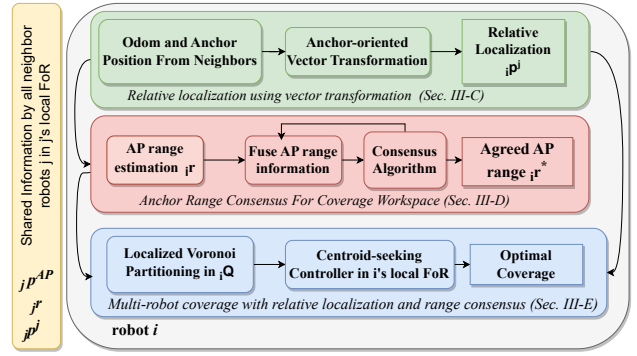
Shared Information by all neighbor robots j in j's local FoR

${}_{j}p^{AP}$

${}_{j}r$

${}_{j}p^{j}$

Odom and Anchor Position From Neighbors

Anchor-oriented Vector Transformation

Relative Localization ${}_{i}p^{j}$

Relative localization using vector transformation (Sec. III-C)

AP range estimation ${}_{i}r$

Fuse AP range information

Consensus Algorithm

Agreed AP range ${}_{i}r^{*}$

Anchor Range Consensus For Coverage Workspace (Sec. III-D)

Localized Voronoi Partitioning in ${}_{i}Q$

Centroid-seeking Controller in i's local FoR

Optimal Coverage

Multi-robot coverage with relative localization and range consensus (Sec. III-E)

robot i